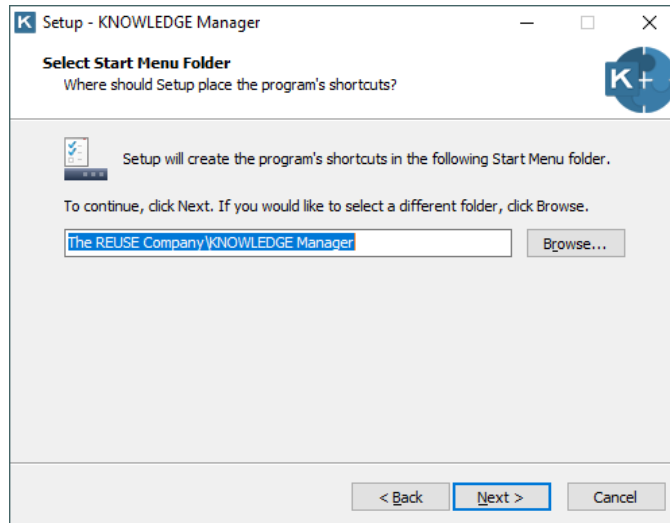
K Setup - KNOWLEDGE Manager

Select Start Menu Folder
Where should Setup place the program's shortcuts?

K+

Setup will create the program's shortcuts in the following Start Menu folder.

To continue, click Next. If you would like to select a different folder, click Browse.

The REUSE Company\KNOWLEDGE Manager

Browse...

< Back

Next >

Cancel